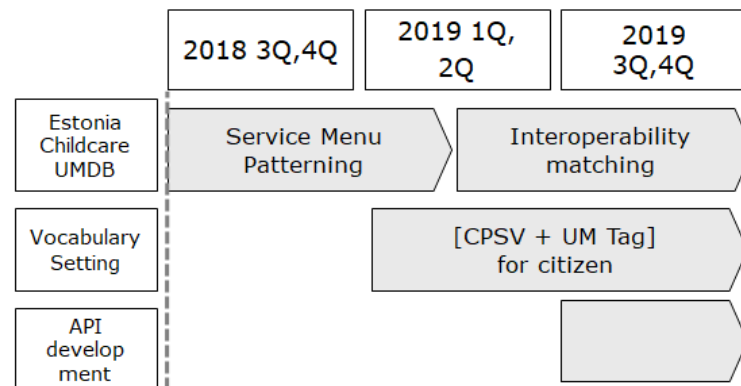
| | 2018 3Q,4Q | 2019 1Q, 2Q | 2019 3Q,4Q |
|---|---|---|---|
| Estonia Childcare UMDB | Service Menu Patterning | | Interoperability matching |
| Vocabulary Setting | | [CPSV + UM Tag] for citizen | |
| API develop ment | | | |